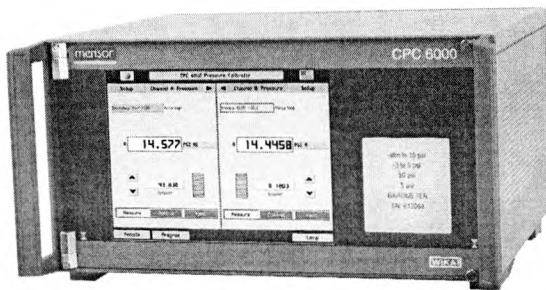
mensor

CPC 6000

CPC 6000 Pressure Calibrator

Setup

Channel A Pressure

Channel B Pressure

Setup

14.577 PSI A

14.4458 PSI A

Measure

Measure

Remote

Programs

Local

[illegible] to 15 psi

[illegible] 5 psi

10 psi

5 psi

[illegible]

WIKA